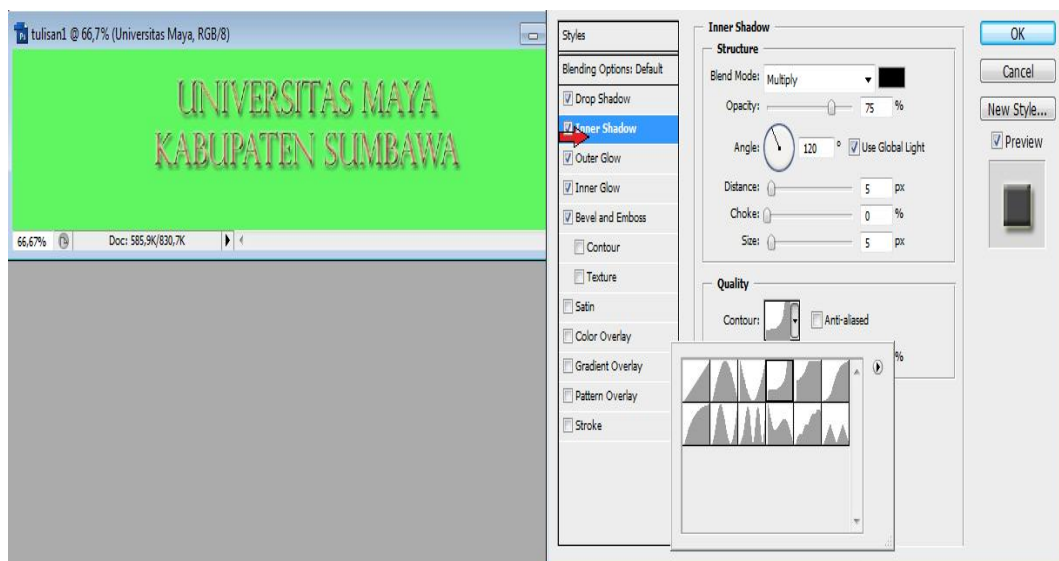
tulisan1 @ 66,7% (Universitas Maya, RGB/8)

UNIVERSITAS MAYA
KABUPATEN SUMBAWA

66,67%

Doc: 585,9K/830,7K

Styles

Blending Options: Default

Drop Shadow

Inner Shadow

Outer Glow

Inner Glow

Bevel and Emboss

Contour

Texture

Satin

Color Overlay

Gradient Overlay

Pattern Overlay

Stroke

Inner Shadow

Structure

Blend Mode: Multiply

Opacity: 75 %

Angle: 120 ° Use Global Light

Distance: 5 px

Choke: 0 %

Size: 5 px

Quality

Contour: Anti-aliased

%

OK

Cancel

New Style...

Preview